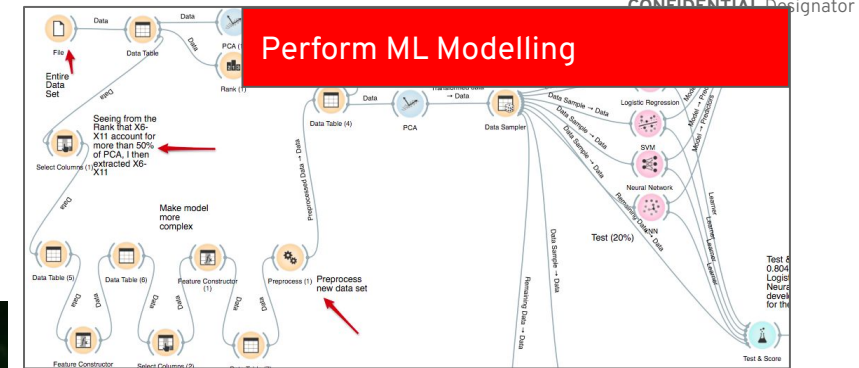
CONFIDENTIAL Designator

Perform ML Modelling

File

Data

Data Table

Data

PCA (1)

Data

Rank (1)

Entire Data Set

Data

Seeing from the Rank that X6-X11 account for more than 50% of PCA, I then extracted X6-X11

Select Columns (1)

Data

Make model more complex

Data Table (5)

Data

Data Table (6)

Data

Feature Constructor (1)

Data

Preprocess (1)

Preprocess new data set

Feature Constructor

Select Columns (2)

Preprocessed Data → Data

Data Table (4)

Data

PCA

Transformed Data → Data

Data Sampler

Data Sample → Data

Data Sample → Data

Data Sample → Data

Data Sample → Data

Logistic Regression

SVM

Neural Network

kNN

Remaining Data → Data

Test (20%)

Data Sample → Data

Remaining Data → Data

Model → Predictors

Model → Predictors

Learner

Learner

Learner

Learner

Test & Score

Test & 0.804 Logist Neura devel for the